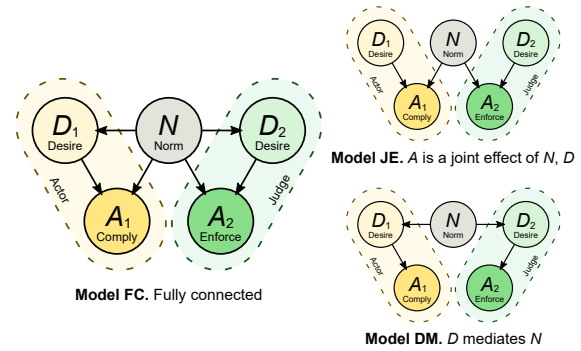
$D_1$
Desire

$N$
Norm

$D_2$
Desire

Actor

Judge

$A_1$
Comply

$A_2$
Enforce

**Model FC.** Fully connected

$D_1$
Desire

$N$
Norm

$D_2$
Desire

Actor

Judge

$A_1$
Comply

$A_2$
Enforce

**Model JE.** $A$ is a joint effect of $N$, $D$

$D_1$
Desire

$N$
Norm

$D_2$
Desire

Actor

Judge

$A_1$
Comply

$A_2$
Enforce

**Model DM.** $D$ mediates $N$